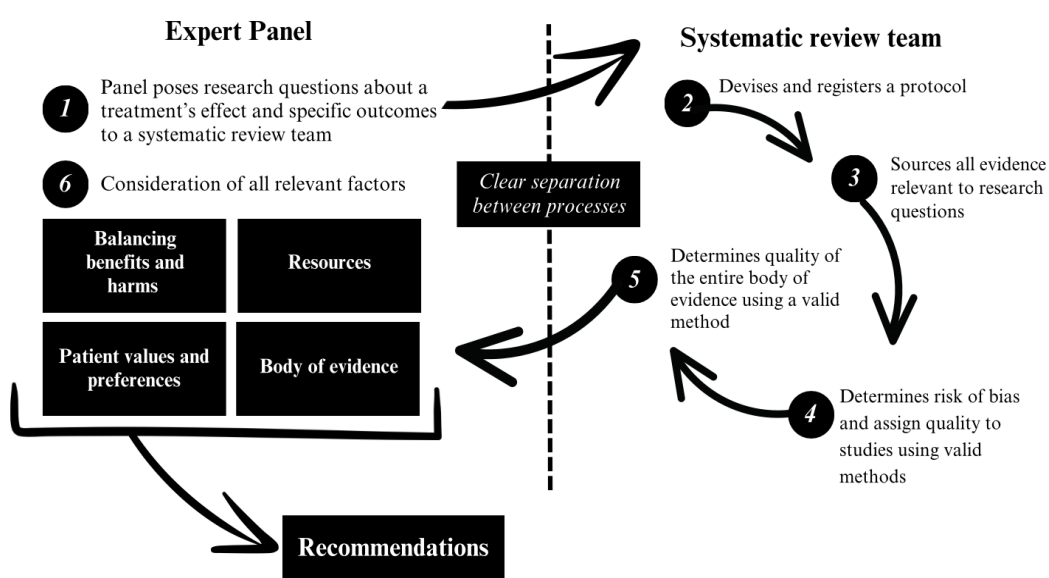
Expert Panel

1 Panel poses research questions about a treatment's effect and specific outcomes to a systematic review team

6 Consideration of all relevant factors

Balancing benefits and harms

Resources

Patient values and preferences

Body of evidence

Recommendations

Clear separation between processes

Systematic review team

2 Devises and registers a protocol

3 Sources all evidence relevant to research questions

4 Determines risk of bias and assign quality to studies using valid methods

5 Determines quality of the entire body of evidence using a valid method